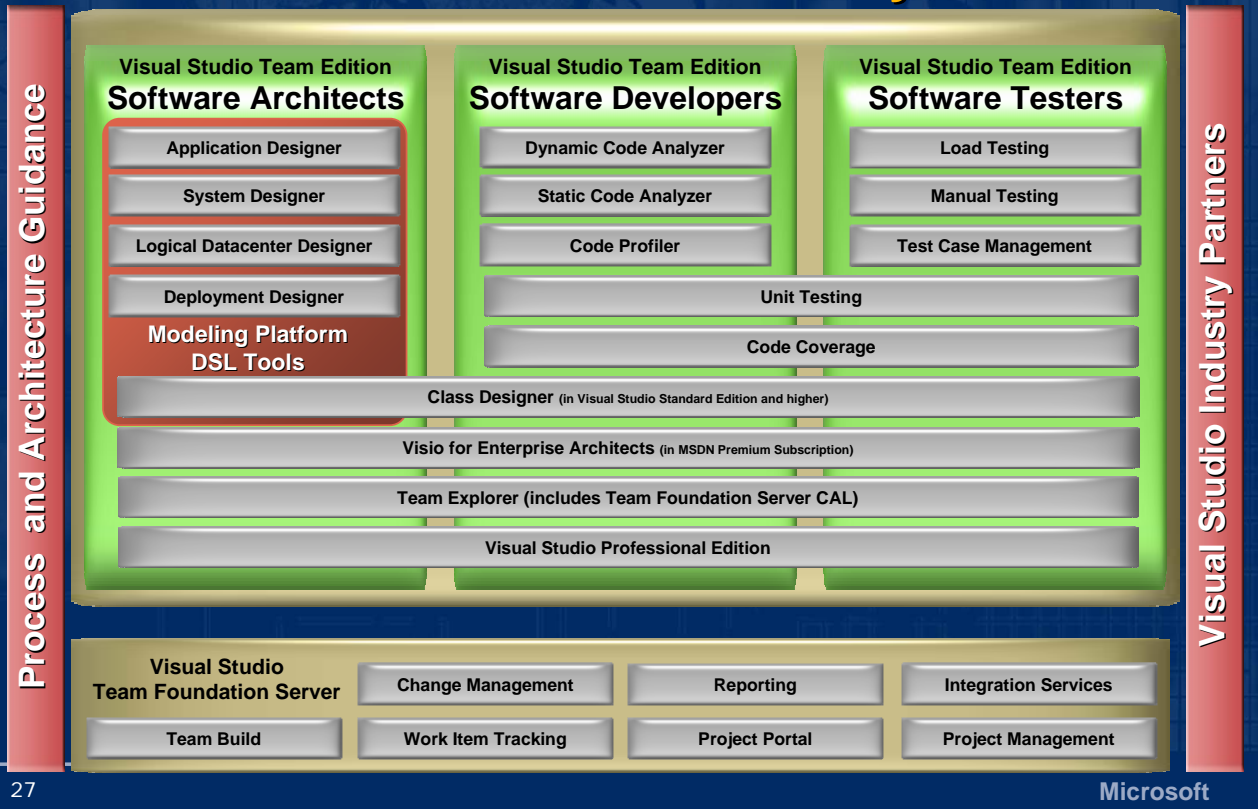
Process and Architecture Guidance

Visual Studio Team Edition
Software Architects

Application Designer

System Designer

Logical Datacenter Designer

Deployment Designer

Modeling Platform
DSL Tools

Visual Studio Team Edition
Software Developers

Dynamic Code Analyzer

Static Code Analyzer

Code Profiler

Visual Studio Team Edition
Software Testers

Load Testing

Manual Testing

Test Case Management

Unit Testing

Code Coverage

Class Designer (in Visual Studio Standard Edition and higher)

Visio for Enterprise Architects (in MSDN Premium Subscription)

Team Explorer (includes Team Foundation Server CAL)

Visual Studio Professional Edition

Visual Studio Industry Partners

Visual Studio
Team Foundation Server

Change Management

Reporting

Integration Services

Team Build

Work Item Tracking

Project Portal

Project Management

27

Microsoft